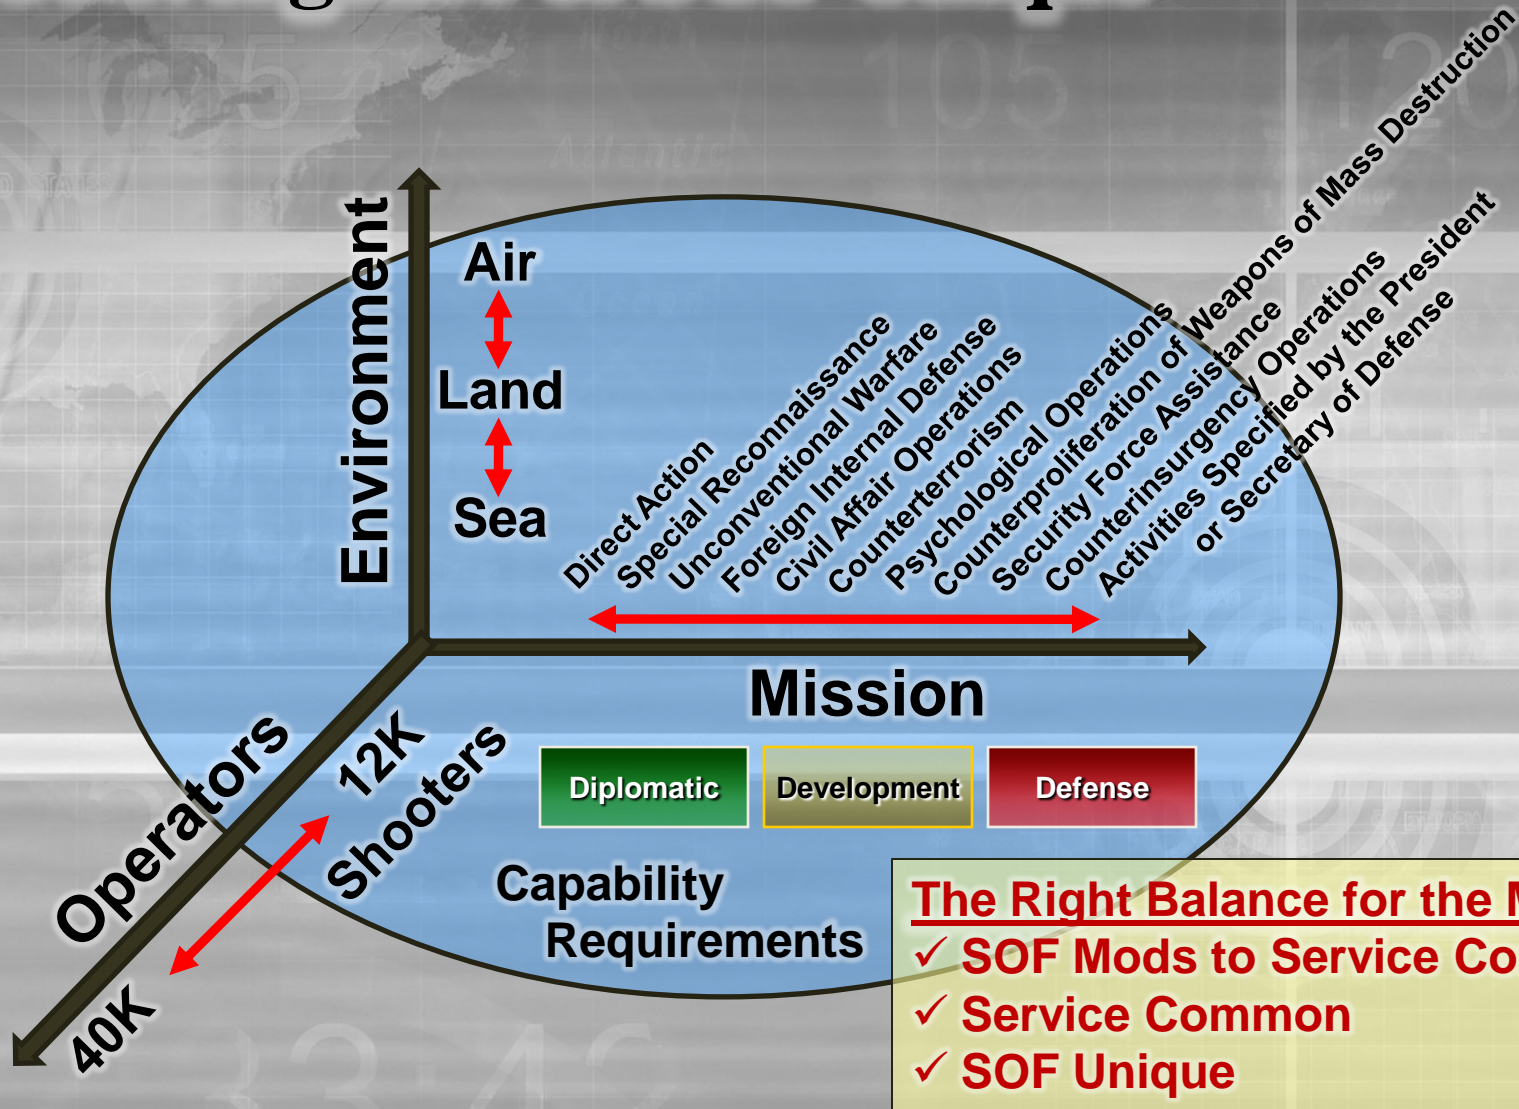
Environment
Air
Land
Sea

Direct Action
Special Reconnaissance
Unconventional Warfare
Foreign Internal Defense
Civil Affair Operations
Counterterrorism
Psychological Operations
Counterproliferation of Weapons of Mass Destruction
Security Force Assistance
Counterinsurgency Operations
Activities Specified by the President or Secretary of Defense

Mission

Operators
12K Shooters
40K

Diplomatic
Development
Defense

Capability Requirements

The Right Balance for the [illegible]
✓ SOF Mods to Service Co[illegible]
✓ Service Common
✓ SOF Unique